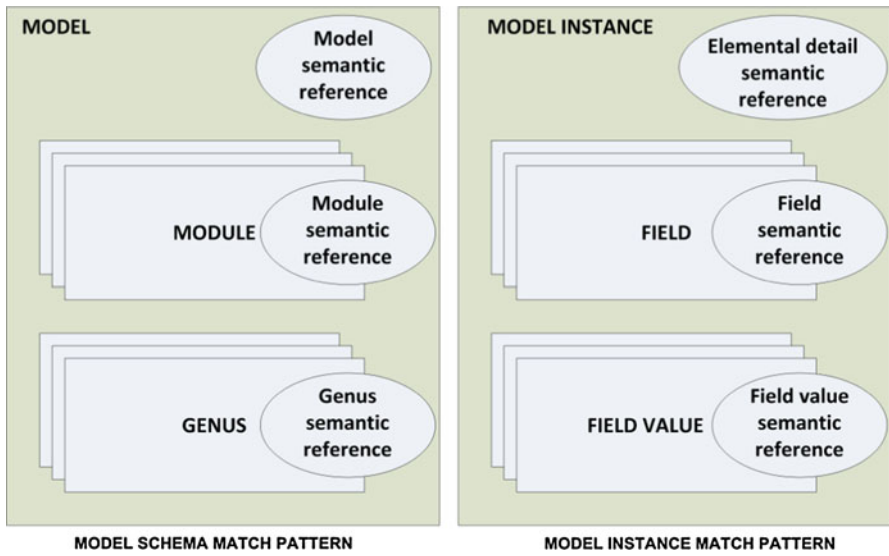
MODEL

Model semantic reference

MODULE

Module semantic reference

GENUS

Genus semantic reference

MODEL SCHEMA MATCH PATTERN

MODEL INSTANCE

Elemental detail semantic reference

FIELD

Field semantic reference

FIELD VALUE

Field value semantic reference

MODEL INSTANCE MATCH PATTERN